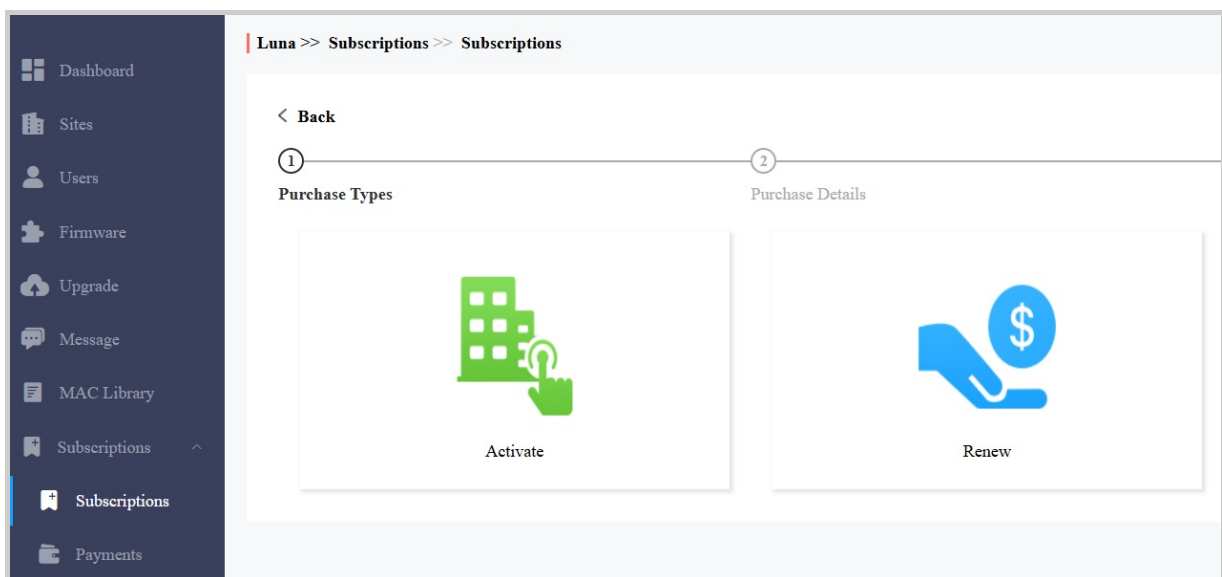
Dashboard

Sites

Users

Firmware

Upgrade

Message

MAC Library

Subscriptions

Subscriptions

Payments

Luna >> Subscriptions >> Subscriptions

< Back

1

2

Purchase Types

Purchase Details

$

Activate

Renew